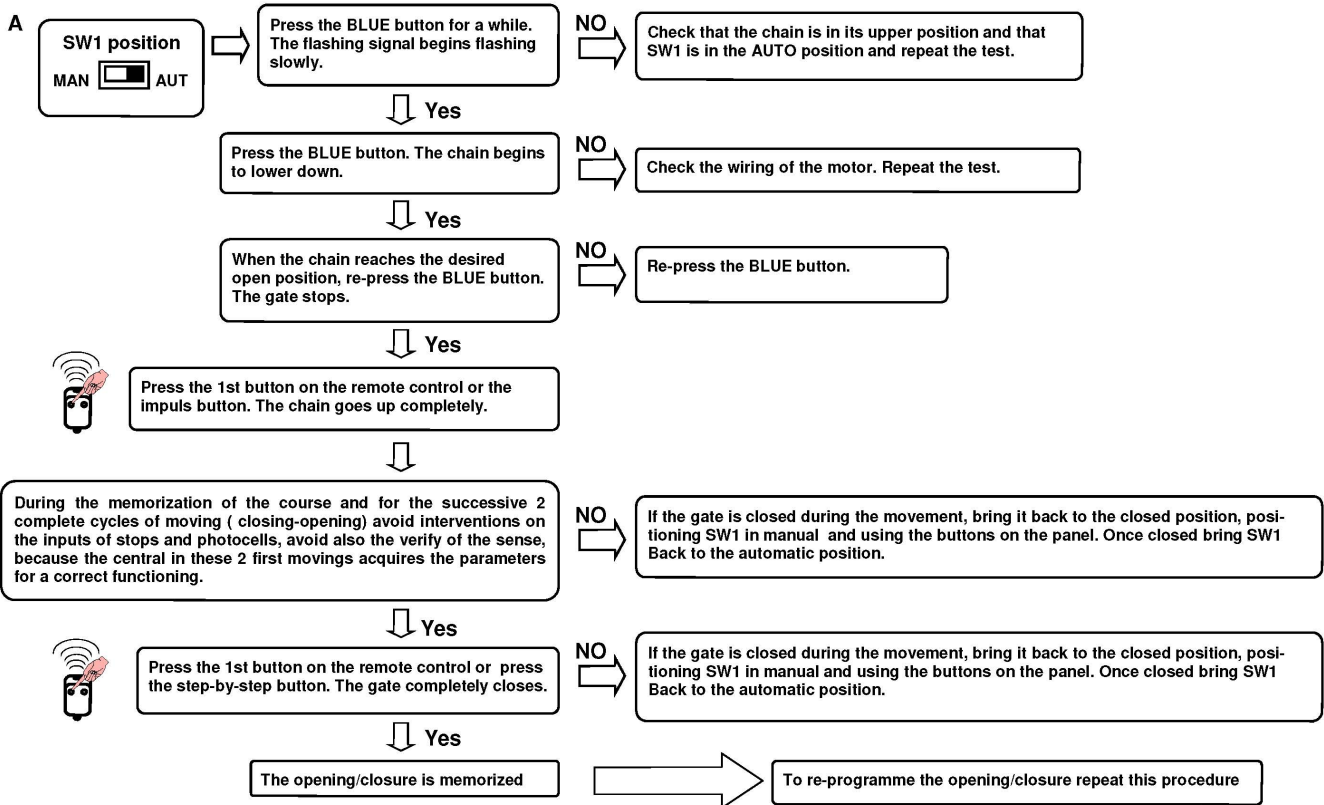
A

SW1 position

MAN AUT

Press the BLUE button for a while. The flashing signal begins flashing slowly.

NO

Check that the chain is in its upper position and that SW1 is in the AUTO position and repeat the test.

Yes

Press the BLUE button. The chain begins to lower down.

NO

Check the wiring of the motor. Repeat the test.

Yes

When the chain reaches the desired open position, re-press the BLUE button. The gate stops.

NO

Re-press the BLUE button.

Yes

Press the 1st button on the remote control or the impuls button. The chain goes up completely.

During the memorization of the course and for the successive 2 complete cycles of moving ( closing-opening) avoid interventions on the inputs of stops and photocells, avoid also the verify of the sense, because the central in these 2 first movings acquires the parameters for a correct functioning.

NO

If the gate is closed during the movement, bring it back to the closed position, positioning SW1 in manual and using the buttons on the panel. Once closed bring SW1 Back to the automatic position.

Yes

Press the 1st button on the remote control or press the step-by-step button. The gate completely closes.

NO

If the gate is closed during the movement, bring it back to the closed position, positioning SW1 in manual and using the buttons on the panel. Once closed bring SW1 Back to the automatic position.

Yes

The opening/closure is memorized

To re-programme the opening/closure repeat this procedure